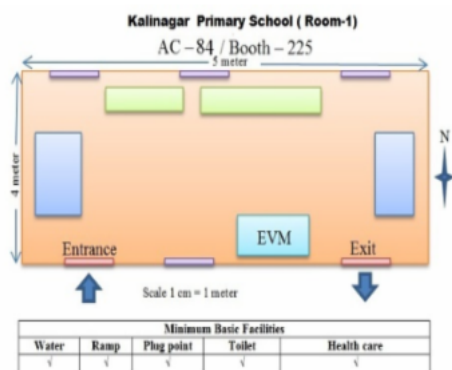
Kalinagar Primary School ( Room-1)

AC – 84 / Booth – 225

5 meter

4 meter

N

EVM

Entrance

Exit

Scale 1 cm = 1 meter

| Minimum Basic Facilities | | | | |
|---|---|---|---|---|
| Water | Ramp | Plug point | Toilet | Health care |
| √ | √ | √ | √ | √ |